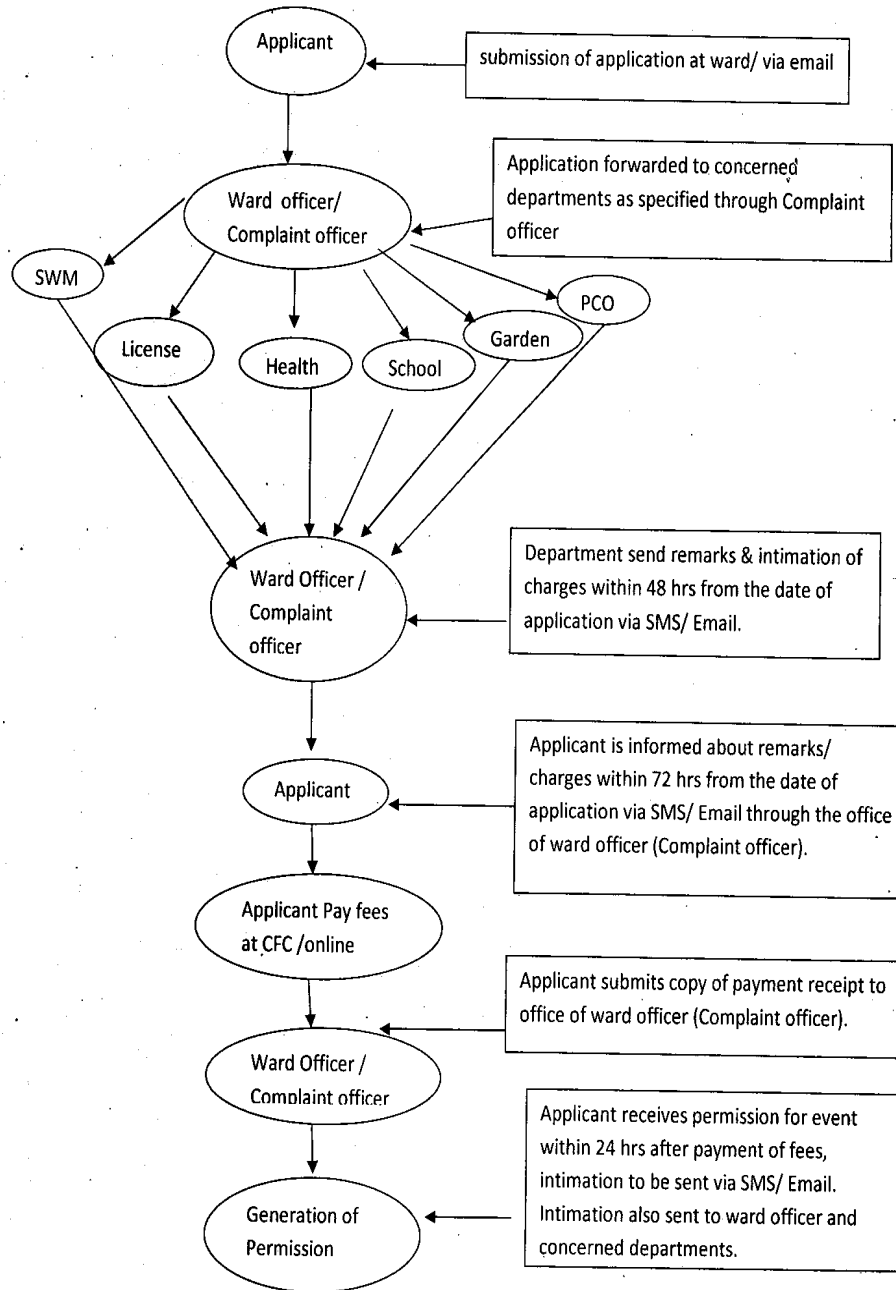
Applicant

submission of application at ward/ via email

Ward officer/ Complaint officer

Application forwarded to concerned departments as specified through Complaint officer

SWM

License

Health

School

Garden

PCO

Ward Officer / Complaint officer

Department send remarks & intimation of charges within 48 hrs from the date of application via SMS/ Email.

Applicant

Applicant is informed about remarks/ charges within 72 hrs from the date of application via SMS/ Email through the office of ward officer (Complaint officer).

Applicant Pay fees at CFC /online

Applicant submits copy of payment receipt to office of ward officer (Complaint officer).

Ward Officer / Complaint officer

Applicant receives permission for event within 24 hrs after payment of fees, intimation to be sent via SMS/ Email. Intimation also sent to ward officer and concerned departments.

Generation of Permission